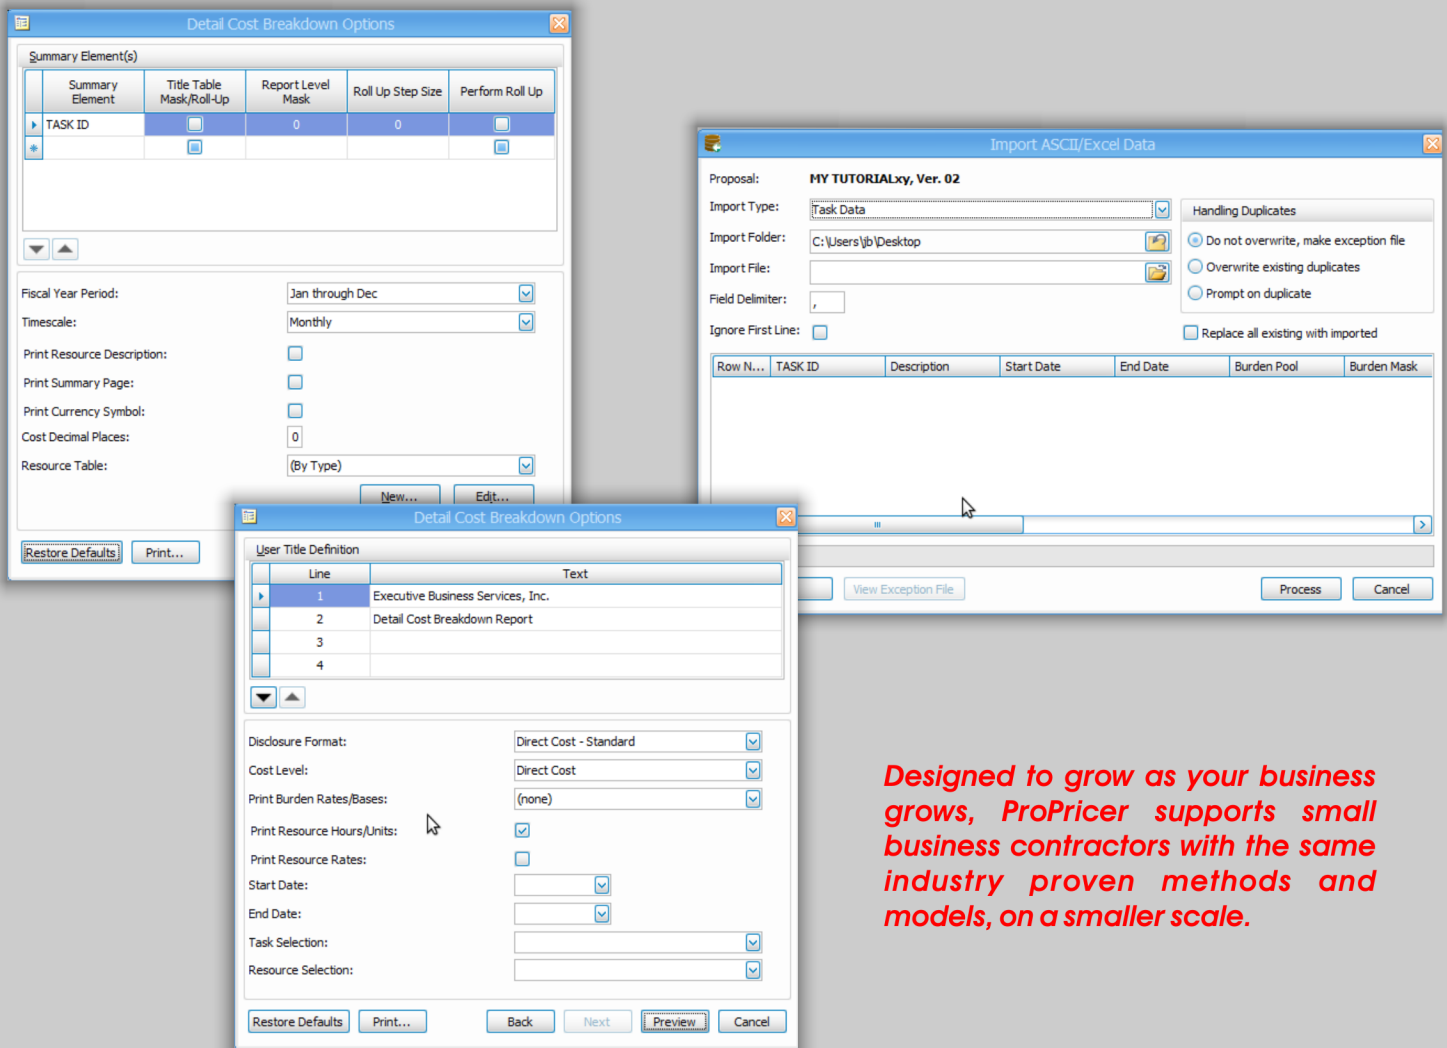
Detail Cost Breakdown Options

Summary Element(s)

| | Summary Element | Title Table Mask/Roll-Up | Report Level Mask | Roll Up Step Size | Perform Roll Up |
|---|---|---|---|---|---|
| | TASK ID | | 0 | 0 | |
| | | | | | |

Fiscal Year Period: Jan through Dec
Timescale: Monthly
Print Resource Description:
Print Summary Page:
Print Currency Symbol:
Cost Decimal Places: 0
Resource Table: (By Type)

New... Edit...

Restore Defaults Print...

Import ASCII/Excel Data

Proposal: MY TUTORIALxy, Ver. 02
Import Type: Task Data
Import Folder: C:\Users\jb\Desktop
Import File:
Field Delimiter: ,
Ignore First Line:

Handling Duplicates
Do not overwrite, make exception file
Overwrite existing duplicates
Prompt on duplicate
Replace all existing with imported

| Row N... | TASK ID | Description | Start Date | End Date | Burden Pool | Burden Mask |
|---|---|---|---|---|---|---|

View Exception File Process Cancel

Detail Cost Breakdown Options

User Title Definition

| | Line | Text |
|---|---|---|
| | 1 | Executive Business Services, Inc. |
| | 2 | Detail Cost Breakdown Report |
| | 3 | |
| | 4 | |

Disclosure Format: Direct Cost - Standard
Cost Level: Direct Cost
Print Burden Rates/Bases: (none)
Print Resource Hours/Units:
Print Resource Rates:
Start Date:
End Date:
Task Selection:
Resource Selection:

Restore Defaults Print... Back Next Preview Cancel

Designed to grow as your business grows, ProPricer supports small business contractors with the same industry proven methods and models, on a smaller scale.